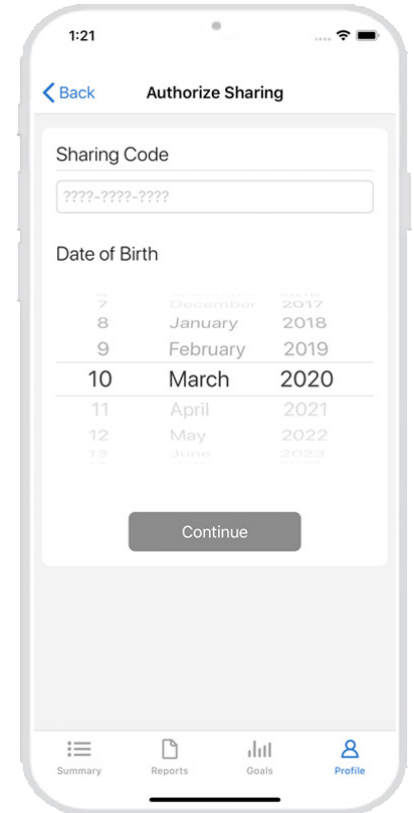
1:21

Back Authorize Sharing

Sharing Code

????-????-????

Date of Birth

7 December 2017
8 January 2018
9 February 2019
10 March 2020
11 April 2021
12 May 2022
13 June 2023

Continue

Summary Reports Goals Profile